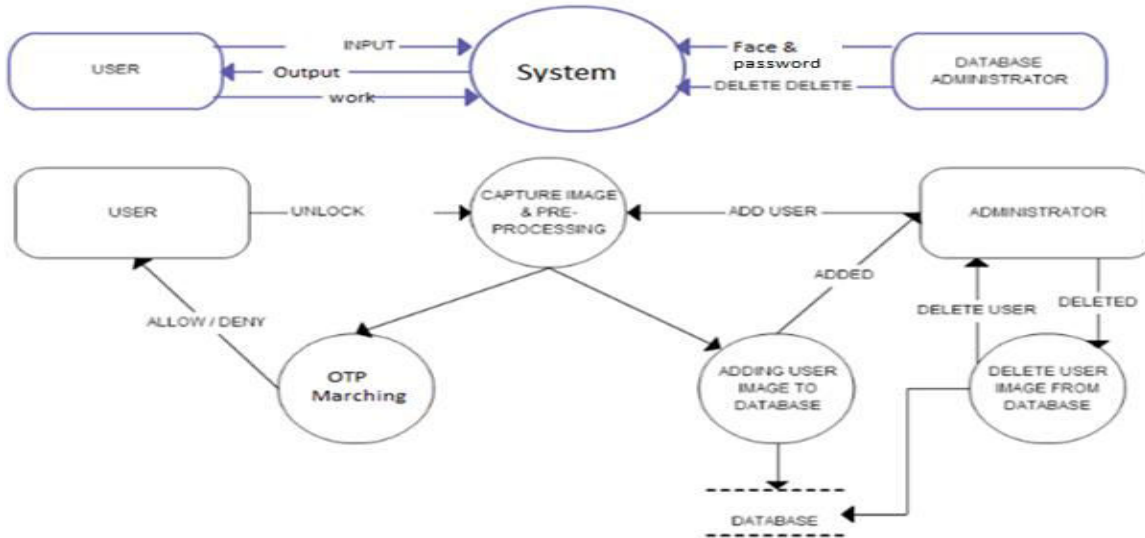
USER

INPUT

Output

work

System

Face & password

DELETE DELETE

DATABASE ADMINISTRATOR

USER

UNLOCK

CAPTURE IMAGE & PRE-PROCESSING

ADD USER

ADMINISTRATOR

ADDED

ALLOW / DENY

DELETE USER

DELETED

OTP Marching

ADDING USER IMAGE TO DATABASE

DELETE USER IMAGE FROM DATABASE

DATABASE